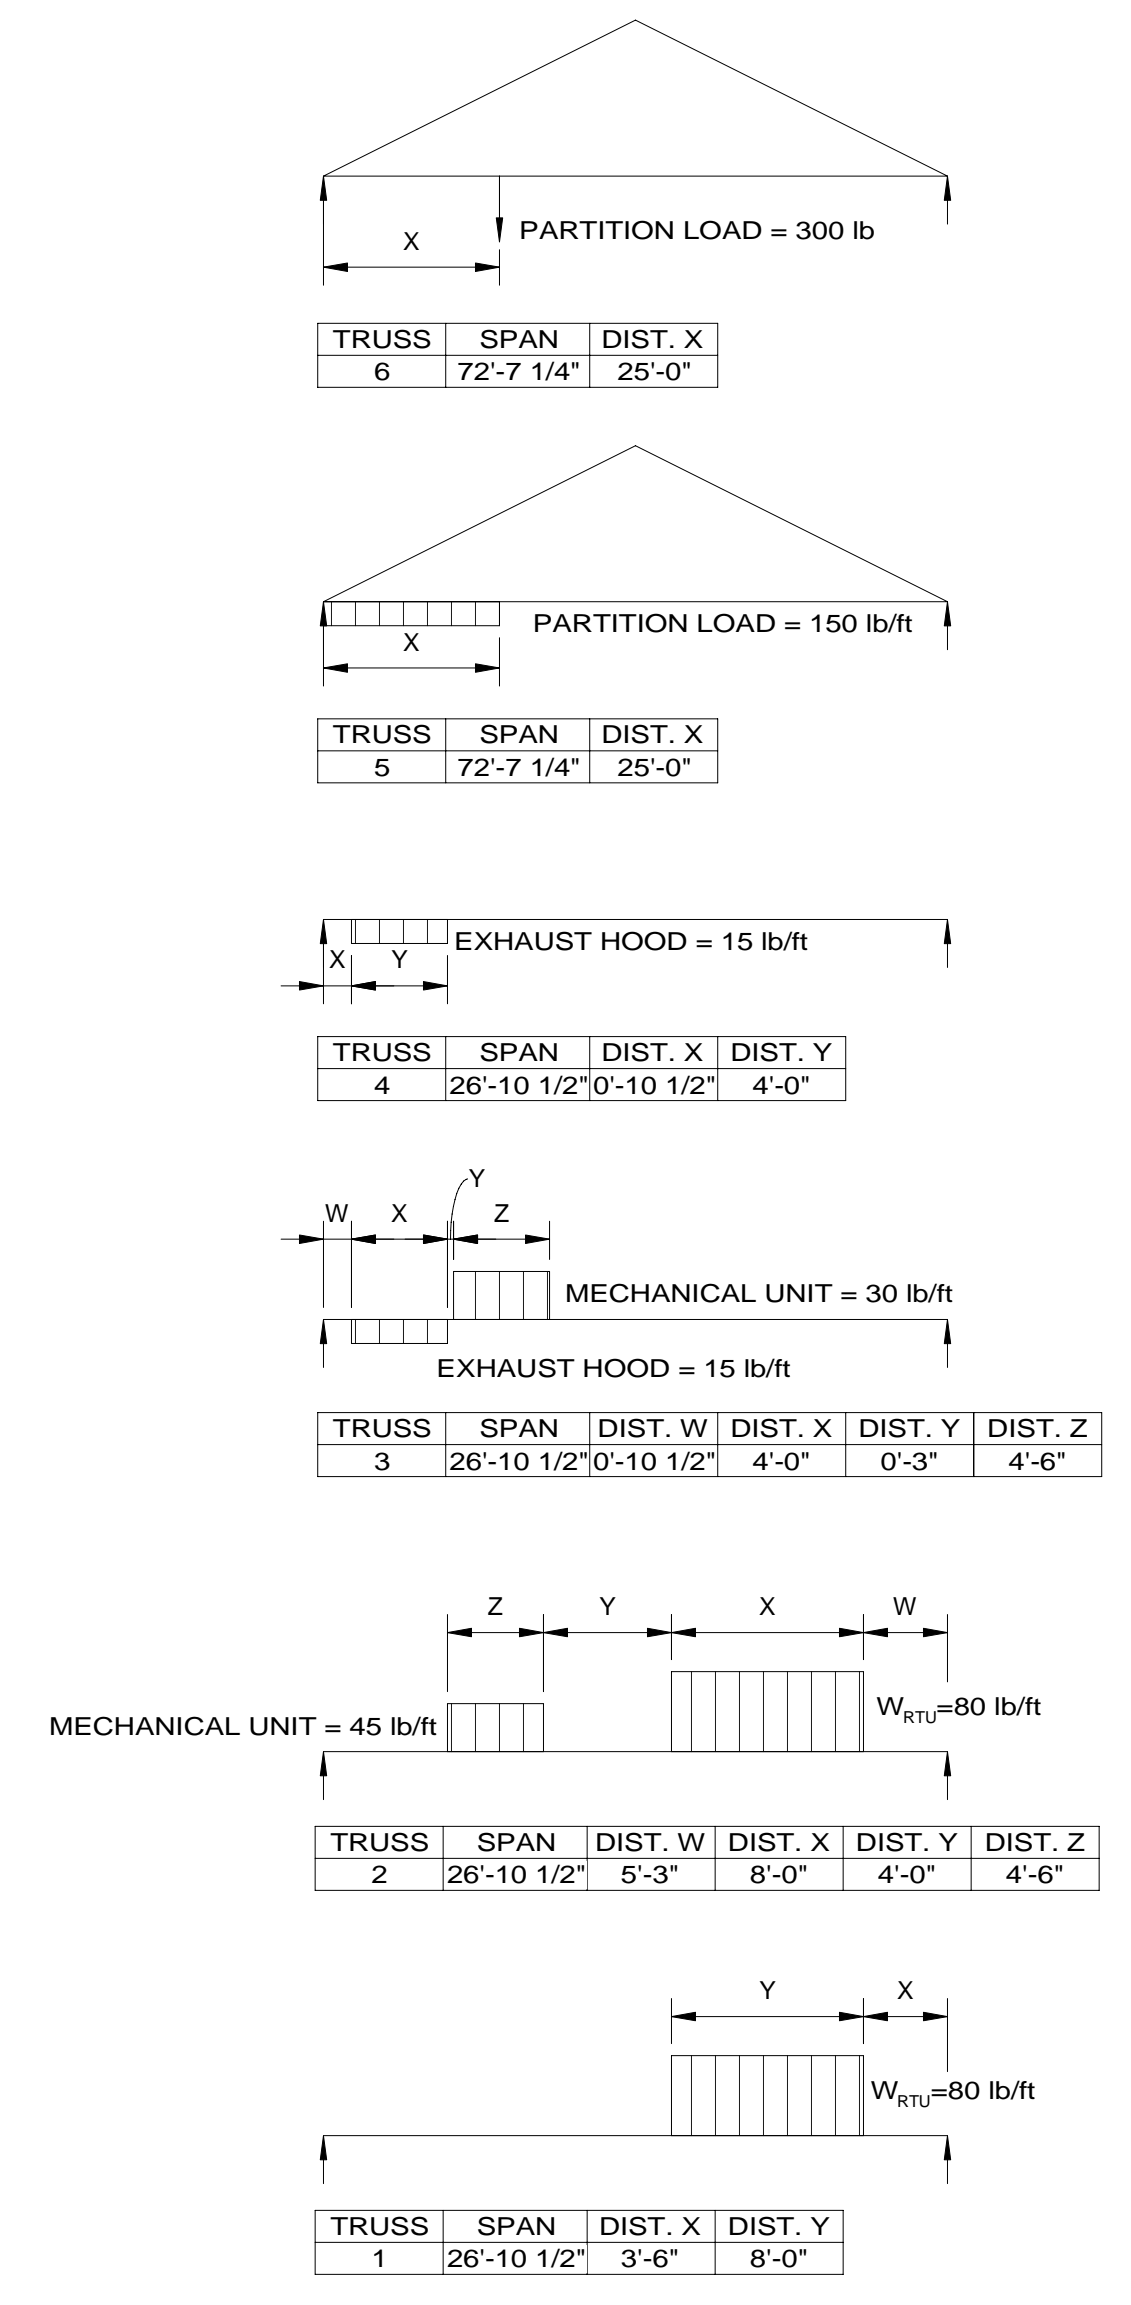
X

PARTITION LOAD = 300 lb

| TRUSS | SPAN | DIST. X |
|---|---|---|
| 6 | 72'-7 1/4" | 25'-0" |

X

PARTITION LOAD = 150 lb/ft

| TRUSS | SPAN | DIST. X |
|---|---|---|
| 5 | 72'-7 1/4" | 25'-0" |

X Y

EXHAUST HOOD = 15 lb/ft

| TRUSS | SPAN | DIST. X | DIST. Y |
|---|---|---|---|
| 4 | 26'-10 1/2" | 0'-10 1/2" | 4'-0" |

Y

W X Z

MECHANICAL UNIT = 30 lb/ft

EXHAUST HOOD = 15 lb/ft

| TRUSS | SPAN | DIST. W | DIST. X | DIST. Y | DIST. Z |
|---|---|---|---|---|---|
| 3 | 26'-10 1/2" | 0'-10 1/2" | 4'-0" | 0'-3" | 4'-6" |

Z Y X W

MECHANICAL UNIT = 45 lb/ft

$W_{RTU}$=80 lb/ft

| TRUSS | SPAN | DIST. W | DIST. X | DIST. Y | DIST. Z |
|---|---|---|---|---|---|
| 2 | 26'-10 1/2" | 5'-3" | 8'-0" | 4'-0" | 4'-6" |

Y X

$W_{RTU}$=80 lb/ft

| TRUSS | SPAN | DIST. X | DIST. Y |
|---|---|---|---|
| 1 | 26'-10 1/2" | 3'-6" | 8'-0" |